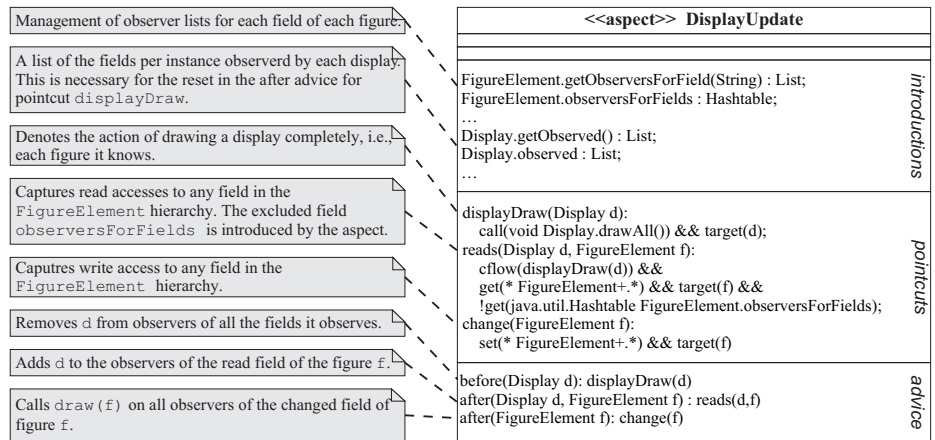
Management of observer lists for each field of each figure.

A list of the fields per instance observed by each display. This is necessary for the reset in the after advice for pointcut displayDraw.

Denotes the action of drawing a display completely, i.e., each figure it knows.

Captures read accesses to any field in the FigureElement hierarchy. The excluded field observersForFields is introduced by the aspect.

Caputres write access to any field in the FigureElement hierarchy.

Removes d from observers of all the fields it observes.

Adds d to the observers of the read field of the figure f.

Calls draw(f) on all observers of the changed field of figure f.

<<aspect>> DisplayUpdate

introductions

FigureElement.getObserversForField(String) : List;
FigureElement.observersForFields : Hashtable;
…
Display.getObserved() : List;
Display.observed : List;
…

pointcuts

displayDraw(Display d):
call(void Display.drawAll()) && target(d);
reads(Display d, FigureElement f):
cflow(displayDraw(d)) &&
get(* FigureElement+.*) && target(f) &&
!get(java.util.Hashtable FigureElement.observersForFields);
change(FigureElement f):
set(* FigureElement+.*) && target(f)

advice

before(Display d): displayDraw(d)
after(Display d, FigureElement f) : reads(d,f)
after(FigureElement f): change(f)